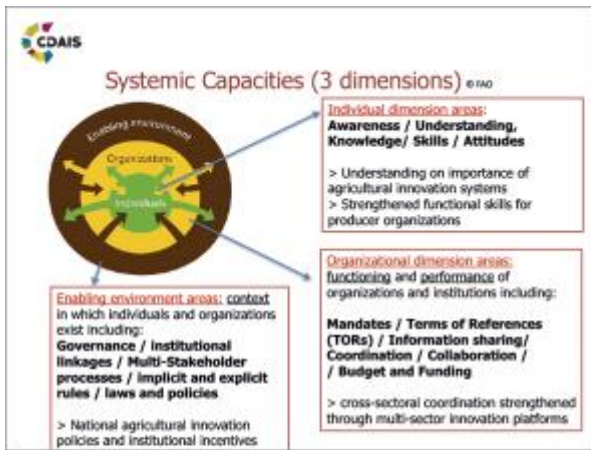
CDAIS

Systemic Capacities (3 dimensions) © FAO

Enabling environment

Organizations

Individuals

Individual dimension areas:
Awareness / Understanding, Knowledge/ Skills / Attitudes

> Understanding on importance of agricultural innovation systems
> Strengthened functional skills for producer organizations

Organizational dimension areas: functioning and performance of organizations and institutions including:

Mandates / Terms of References (TORs) / Information sharing/ Coordination / Collaboration / / Budget and Funding

> cross-sectoral coordination strengthened through multi-sector innovation platforms

Enabling environment areas: context in which individuals and organizations exist including:
Governance / Institutional linkages / Multi-Stakeholder processes / implicit and explicit rules / laws and policies

> National agricultural innovation policies and institutional incentives